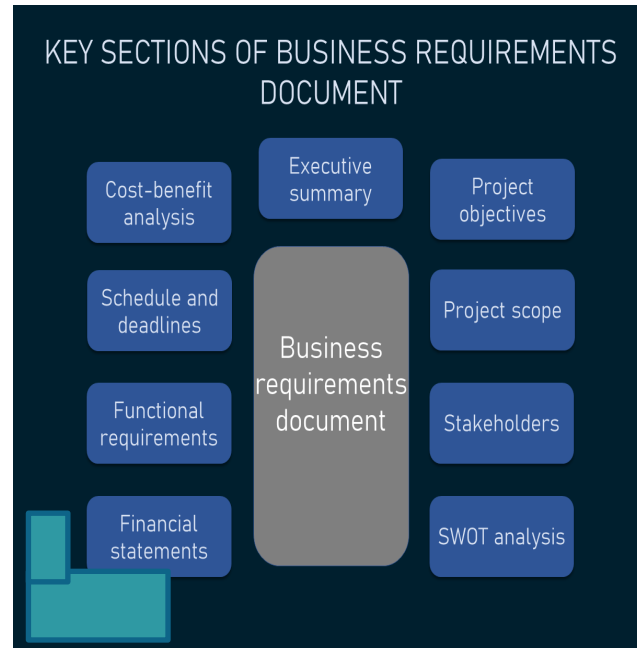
KEY SECTIONS OF BUSINESS REQUIREMENTS DOCUMENT

Executive summary

Cost-benefit analysis

Project objectives

Schedule and deadlines

Business requirements document

Project scope

Functional requirements

Stakeholders

Financial statements

SWOT analysis